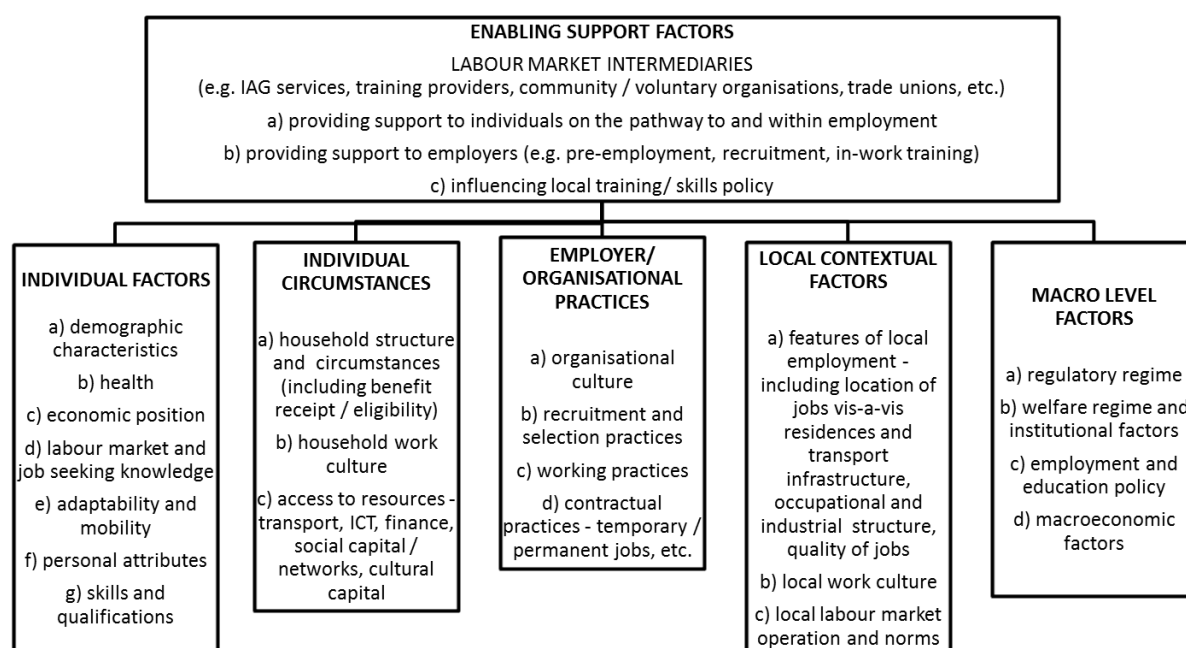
ENABLING SUPPORT FACTORS
LABOUR MARKET INTERMEDIARIES
(e.g. IAG services, training providers, community / voluntary organisations, trade unions, etc.)
a) providing support to individuals on the pathway to and within employment
b) providing support to employers (e.g. pre-employment, recruitment, in-work training)
c) influencing local training/ skills policy

INDIVIDUAL FACTORS
a) demographic characteristics
b) health
c) economic position
d) labour market and job seeking knowledge
e) adaptability and mobility
f) personal attributes
g) skills and qualifications

INDIVIDUAL CIRCUMSTANCES
a) household structure and circumstances (including benefit receipt / eligibility)
b) household work culture
c) access to resources - transport, ICT, finance, social capital / networks, cultural capital

EMPLOYER/ ORGANISATIONAL PRACTICES
a) organisational culture
b) recruitment and selection practices
c) working practices
d) contractual practices - temporary / permanent jobs, etc.

LOCAL CONTEXTUAL FACTORS
a) features of local employment - including location of jobs vis-a-vis residences and transport infrastructure, occupational and industrial structure, quality of jobs
b) local work culture
c) local labour market operation and norms

MACRO LEVEL FACTORS
a) regulatory regime
b) welfare regime and institutional factors
c) employment and education policy
d) macroeconomic factors